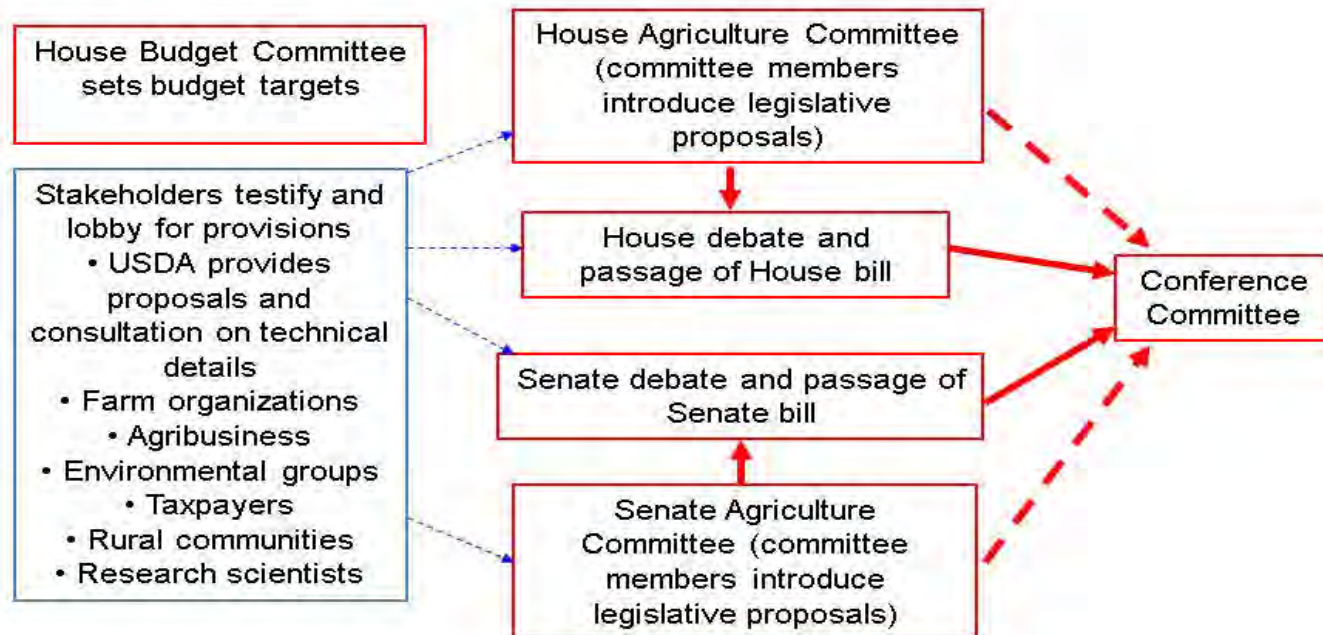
House Budget Committee sets budget targets

Stakeholders testify and lobby for provisions
• USDA provides proposals and consultation on technical details
• Farm organizations
• Agribusiness
• Environmental groups
• Taxpayers
• Rural communities
• Research scientists

House Agriculture Committee (committee members introduce legislative proposals)

House debate and passage of House bill

Senate debate and passage of Senate bill

Senate Agriculture Committee (committee members introduce legislative proposals)

Conference Committee